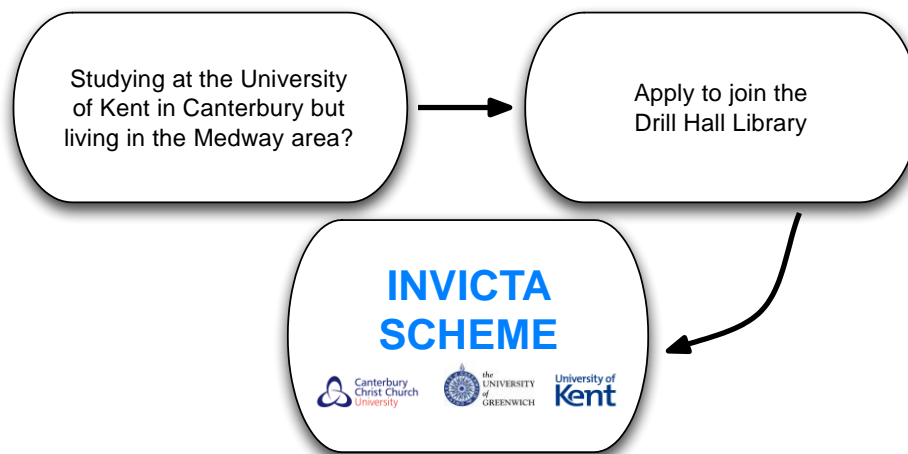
Studying at the University of Kent in Canterbury but living in the Medway area?

Apply to join the Drill Hall Library

INVICTA SCHEME

Canterbury Christ Church University

the UNIVERSITY of GREENWICH

University of Kent